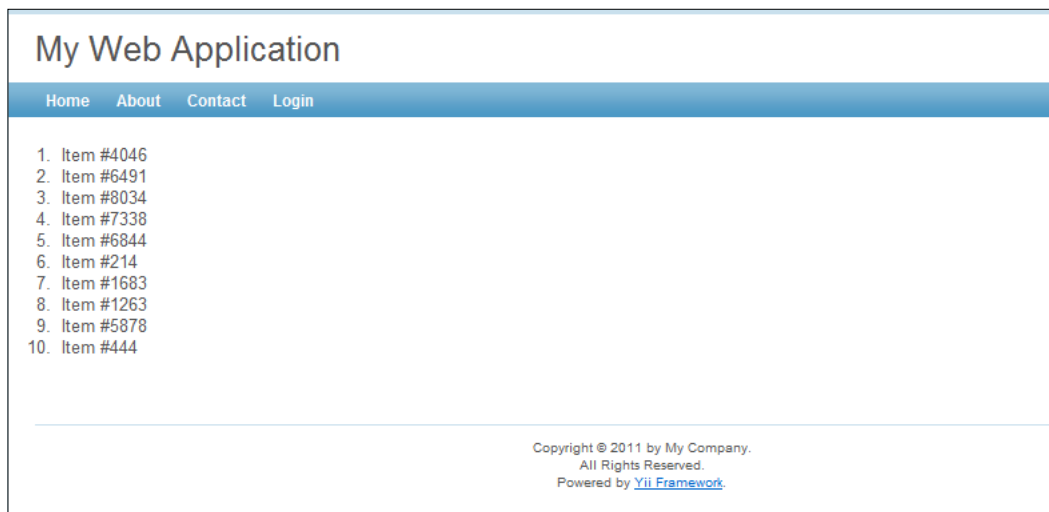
My Web Application

Home About Contact Login

1. Item #4046
2. Item #6491
3. Item #8034
4. Item #7338
5. Item #6844
6. Item #214
7. Item #1683
8. Item #1263
9. Item #5878
10. Item #444

Copyright © 2011 by My Company.
All Rights Reserved.
Powered by Yii Framework.